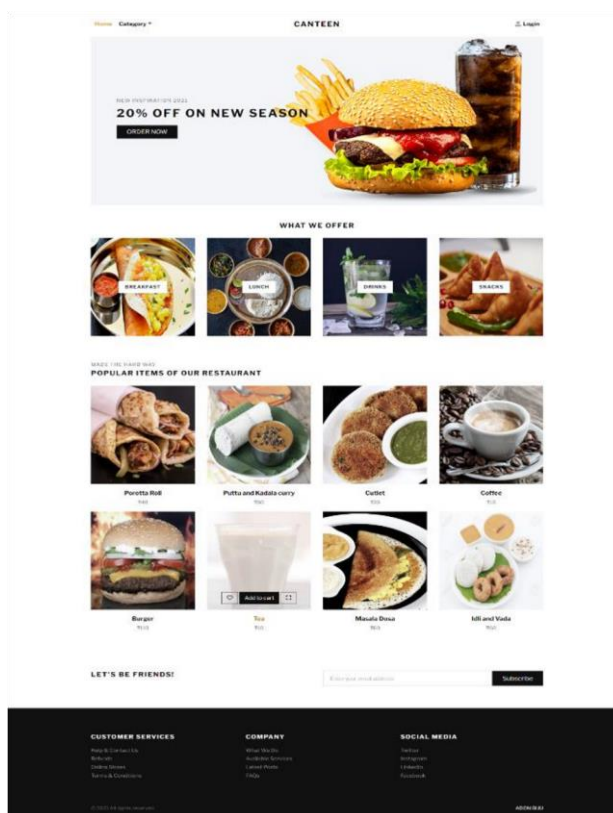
Home Category ▾

CANTEEN

Login

NEW INSPIRATION 2021

20% OFF ON NEW SEASON

ORDER NOW

WHAT WE OFFER

BREAKFAST

LUNCH

DRINKS

SNACKS

MADE THE HARD WAY

POPULAR ITEMS OF OUR RESTAURANT

Porotta Roll
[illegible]

Puttu and Kadala curry
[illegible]

Cutlet
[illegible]

Coffee
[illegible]

Burger
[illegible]

Add to cart

Tea
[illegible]

Masala Dosa
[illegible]

Idli and Vada
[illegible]

LET'S BE FRIENDS!

Enter your email address

Subscribe

CUSTOMER SERVICES

Help & Contact Us
Refunds
Online Stores
Terms & Conditions

COMPANY

What We Do
Available Services
Latest Posts
FAQs

SOCIAL MEDIA

Twitter
Instagram
LinkedIn
Facebook

© 2021 All rights reserved.

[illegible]